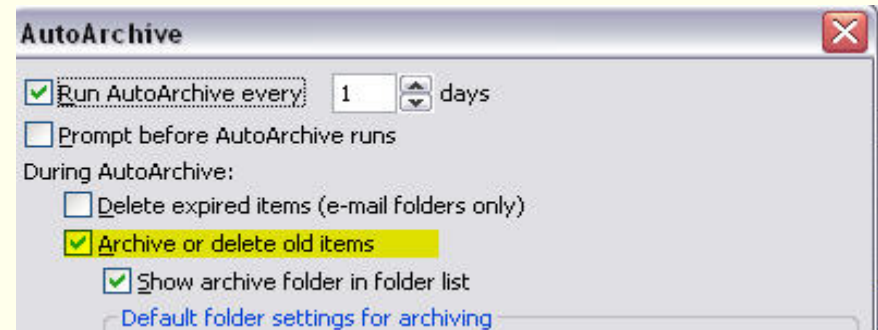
AutoArchive

Run AutoArchive every 1 days

Prompt before AutoArchive runs

During AutoArchive:

Delete expired items (e-mail folders only)

Archive or delete old items

Show archive folder in folder list

Default folder settings for archiving